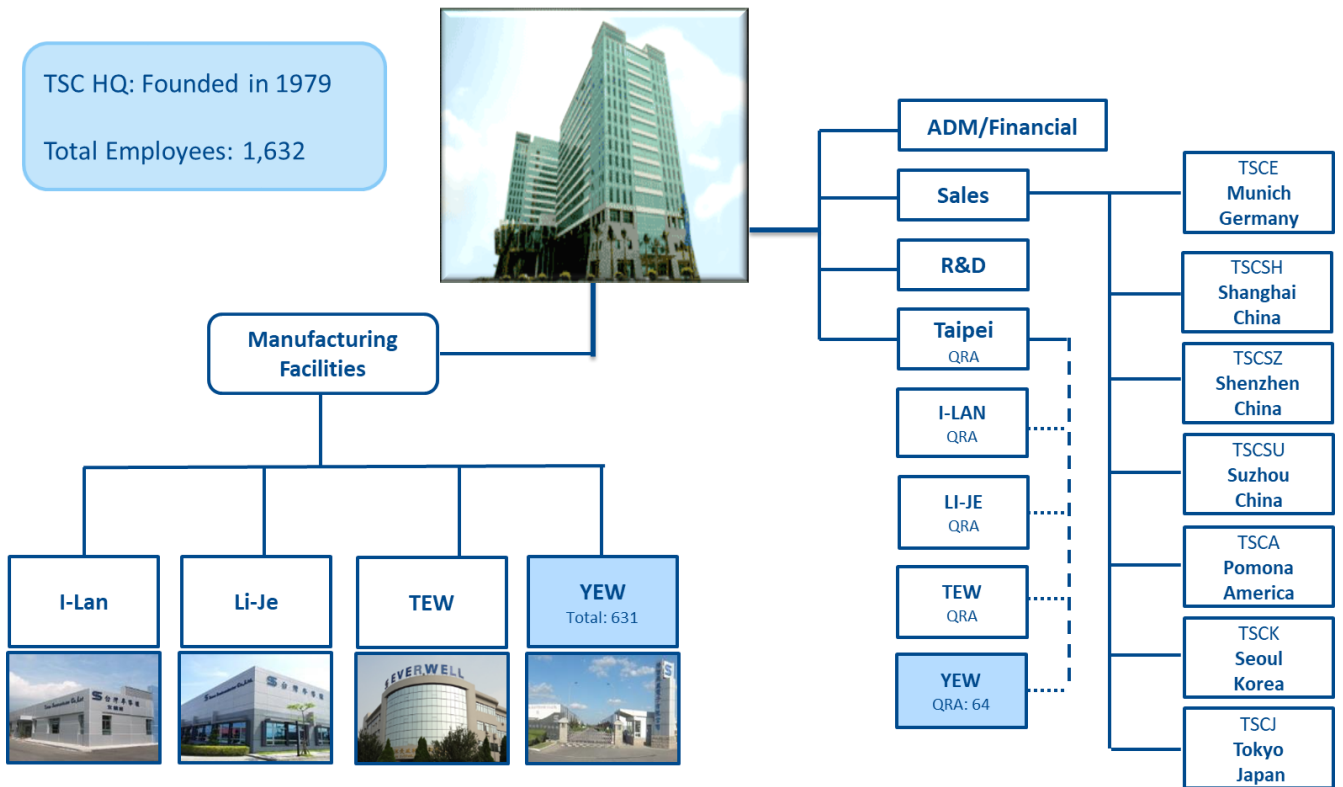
TSC HQ: Founded in 1979

Total Employees: 1,632

Manufacturing Facilities

I-Lan

Li-Je

TEW

YEW
Total: 631

EVERWELL

ADM/Financial

Sales

R&D

Taipei
QRA

I-LAN
QRA

LI-JE
QRA

TEW
QRA

YEW
QRA: 64

TSCE
Munich
Germany

TSCSH
Shanghai
China

TSCSZ
Shenzhen
China

TSCSU
Suzhou
China

TSCA
Pomona
America

TSCK
Seoul
Korea

TSCJ
Tokyo
Japan